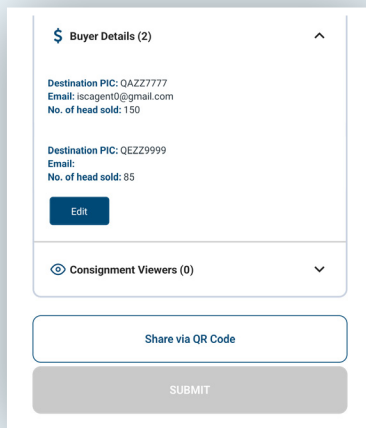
$ Buyer Details (2)

Destination PIC: QAZZ7777
Email: iscagent0@gmail.com
No. of head sold: 150

Destination PIC: QEZZ9999
Email:
No. of head sold: 85

Edit

Consignment Viewers (0)

Share via QR Code

SUBMIT